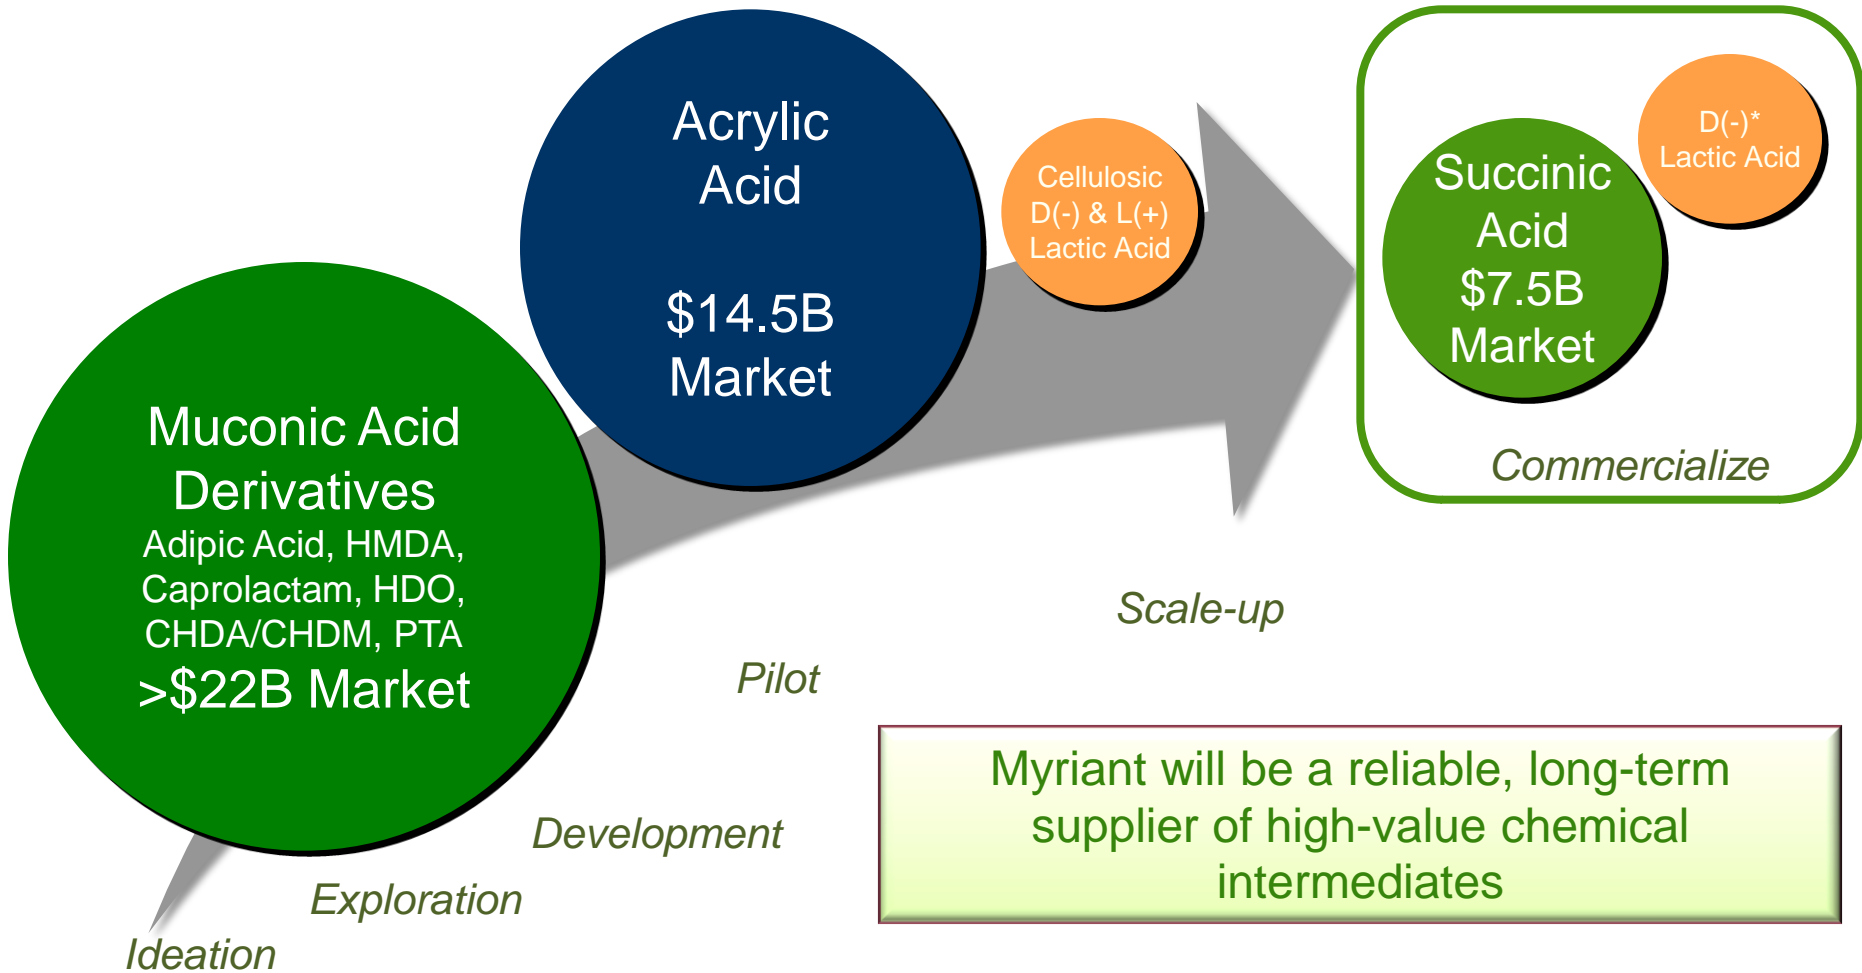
Acrylic Acid

$14.5B Market

Cellulosic D(-) & L(+) Lactic Acid

D(-)* Lactic Acid

Succinic Acid $7.5B Market

Commercialize

Muconic Acid Derivatives
Adipic Acid, HMDA, Caprolactam, HDO, CHDA/CHDM, PTA
>$22B Market

Scale-up

Pilot

Development

Exploration

Ideation

Myriant will be a reliable, long-term supplier of high-value chemical intermediates